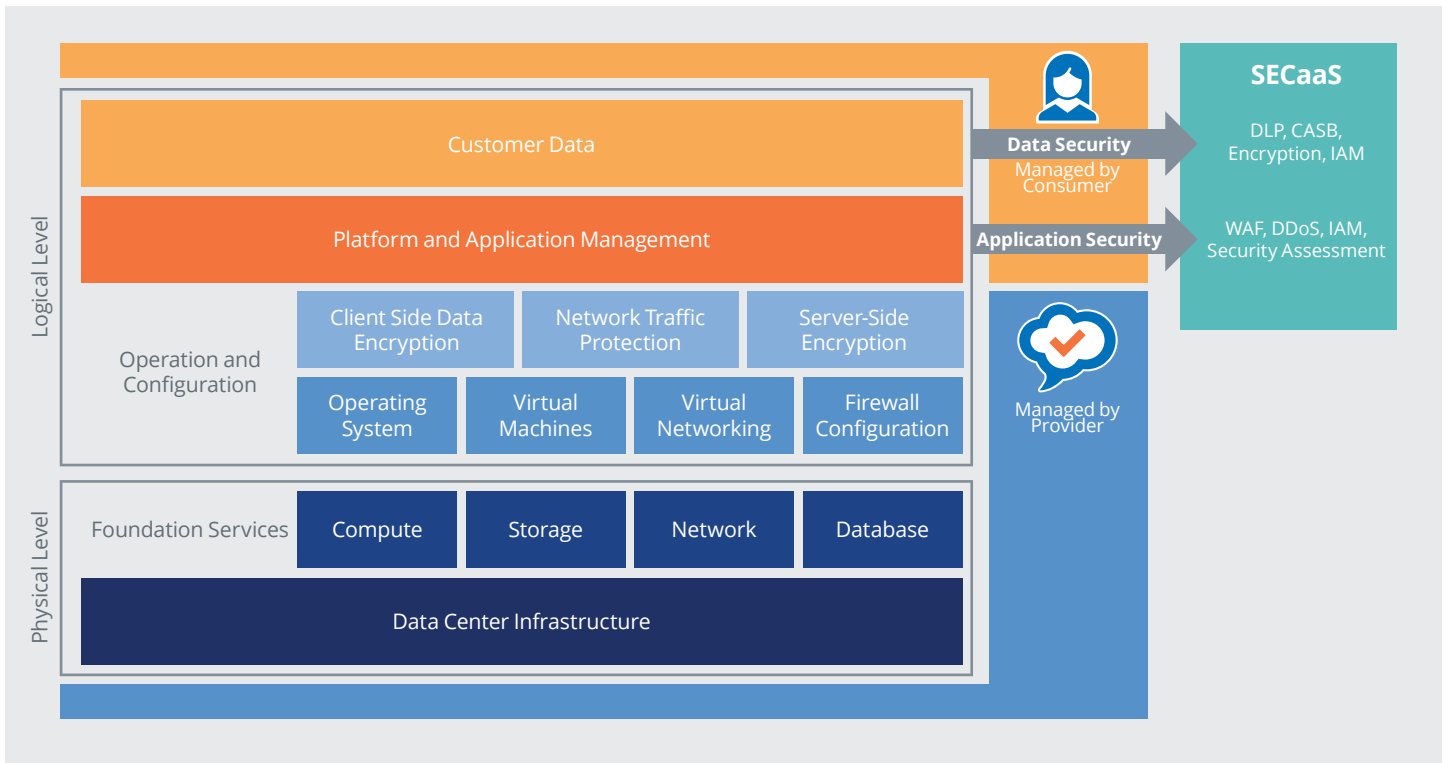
Logical Level

Customer Data

Platform and Application Management

Operation and Configuration

Client Side Data Encryption

Network Traffic Protection

Server-Side Encryption

Operating System

Virtual Machines

Virtual Networking

Firewall Configuration

Physical Level

Foundation Services

Compute

Storage

Network

Database

Data Center Infrastructure

Data Security

Managed by Consumer

Application Security

Managed by Provider

SECaaS

DLP, CASB, Encryption, IAM

WAF, DDoS, IAM, Security Assessment